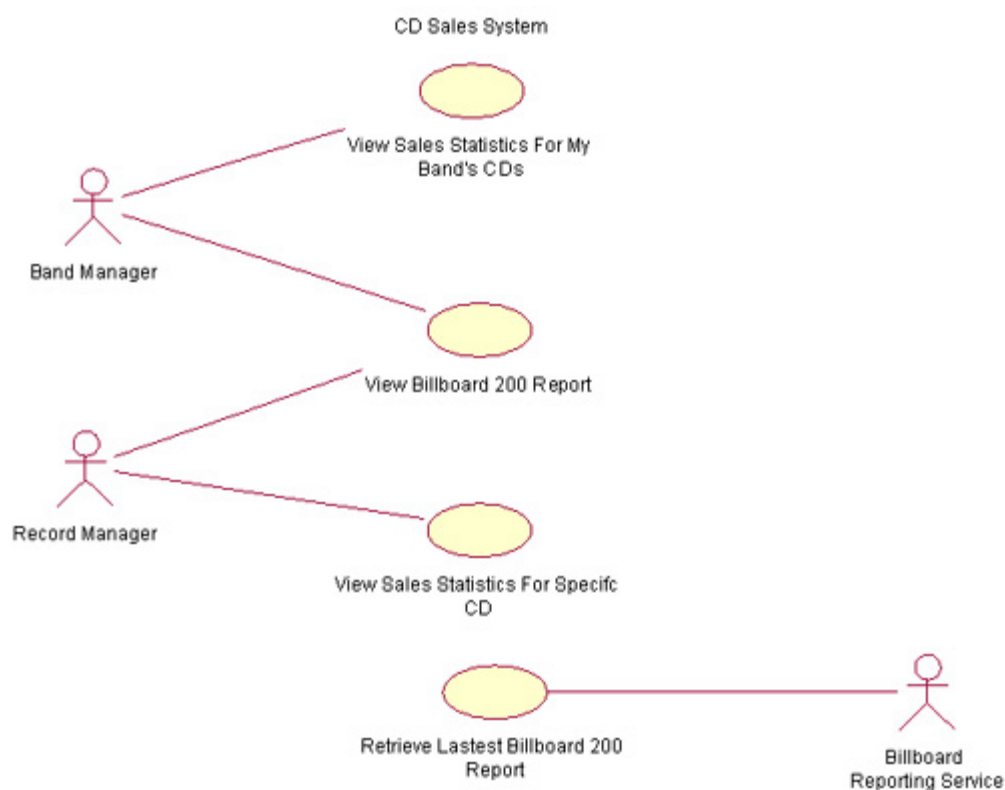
CD Sales System

View Sales Statistics For My Band's CDs

Band Manager

View Billboard 200 Report

Record Manager

View Sales Statistics For Specifc CD

Retrieve Lastest Billboard 200 Report

Billboard Reporting Service